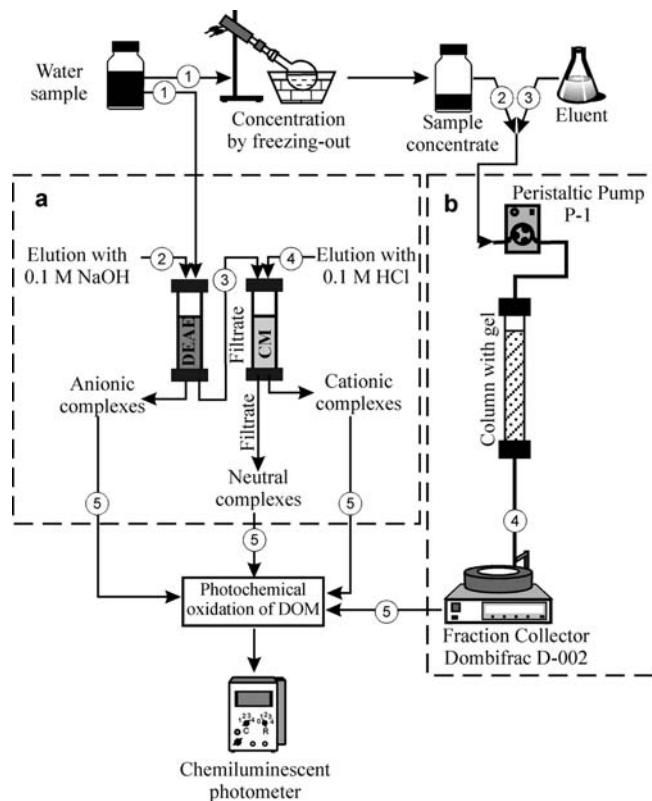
Water sample
1
1
Concentration by freezing-out
Sample concentrate
2
3
Eluent
a
b
Peristaltic Pump P-1
Elution with 0.1 M NaOH
2
3
4
Elution with 0.1 M HCl
DEAE
CM
Filtrate
Anionic complexes
Cationic complexes
Filtrate
Neutral complexes
Column with gel
5
5
5
4
Photochemical oxidation of DOM
5
Fraction Collector Dombifrac D-002
C
R
Chemiluminescent photometer